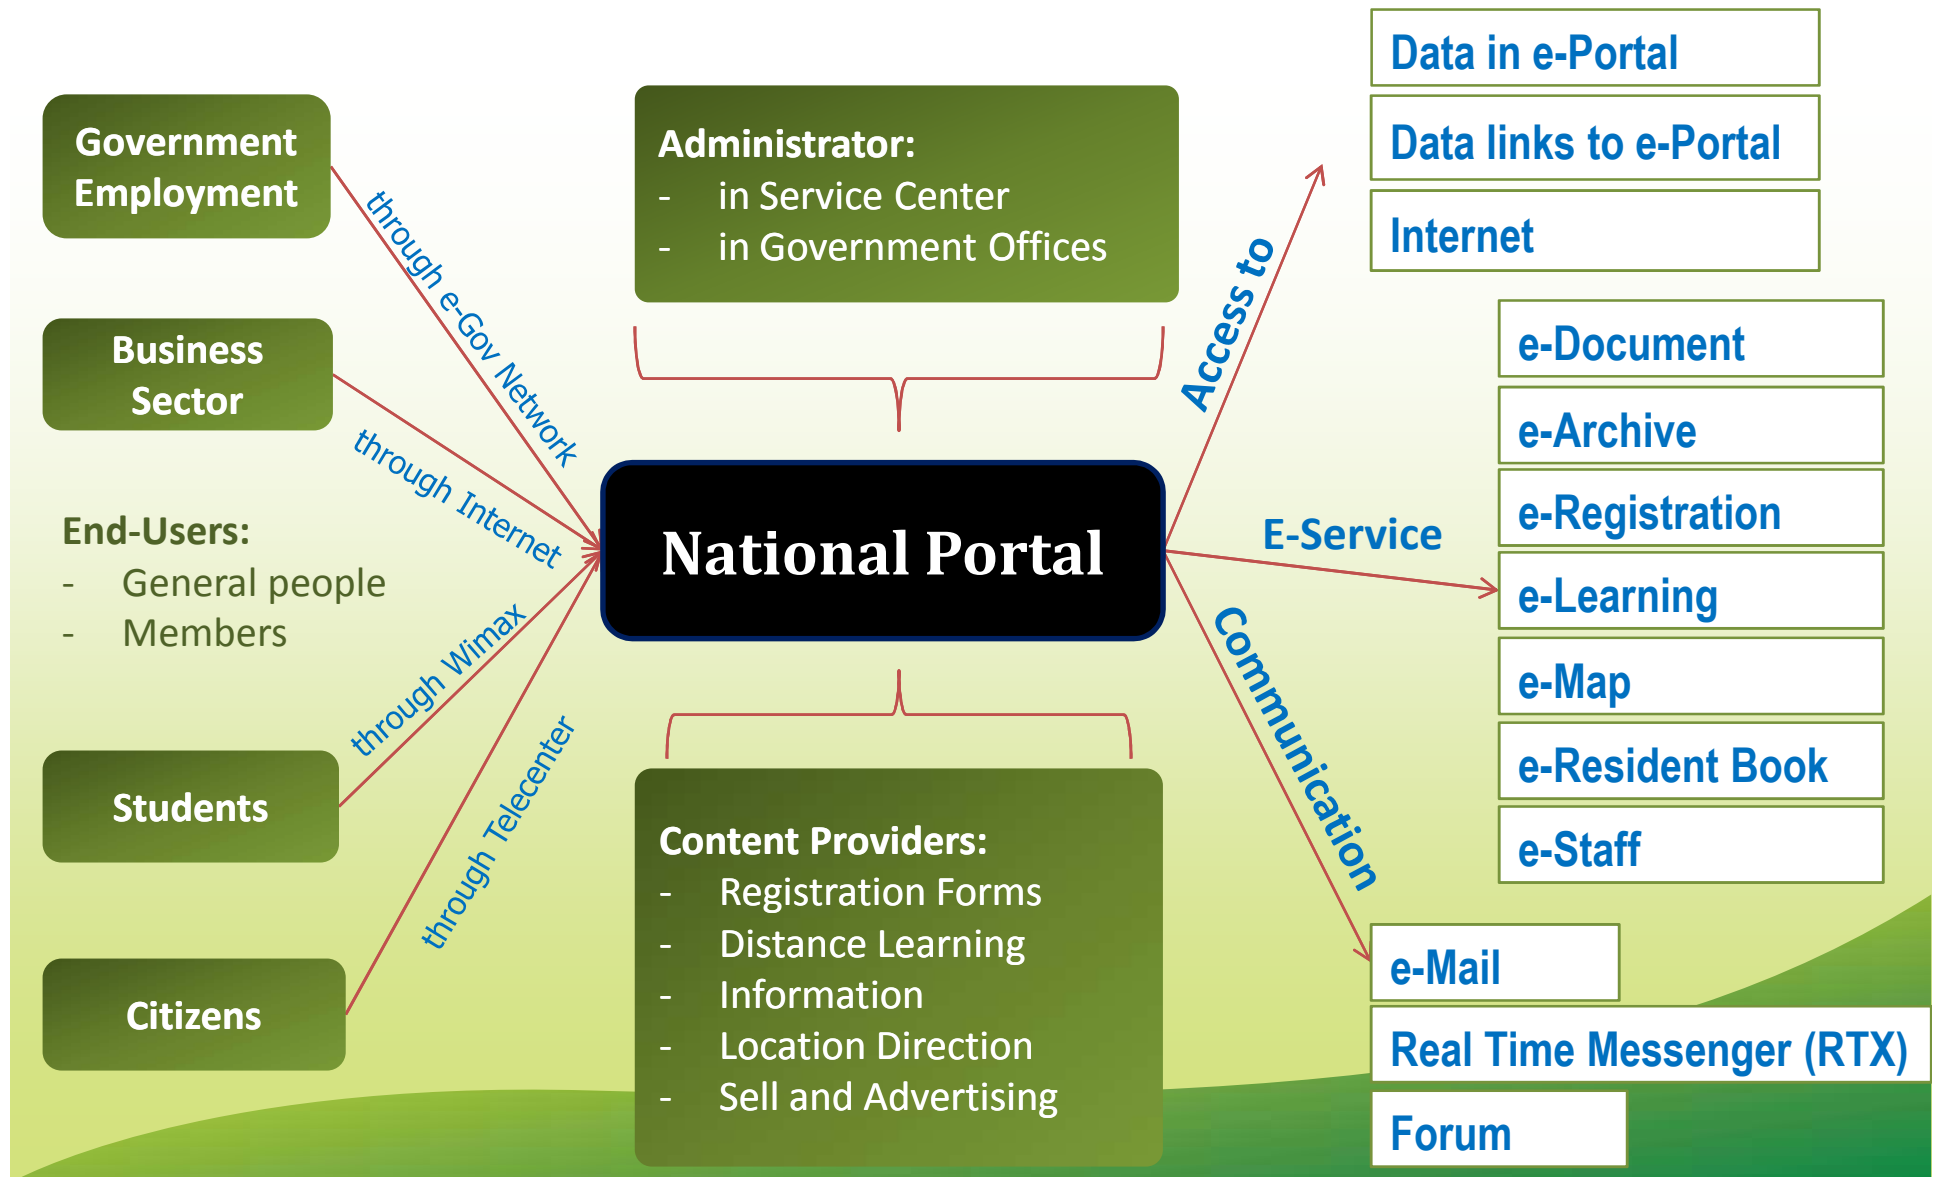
Government Employment

Business Sector

End-Users:
- General people
- Members

Students

Citizens

through e-Gov Network

through Internet

through Wimax

through Telecenter

Administrator:
- in Service Center
- in Government Offices

National Portal

Content Providers:
- Registration Forms
- Distance Learning
- Information
- Location Direction
- Sell and Advertising

Access to

Data in e-Portal

Data links to e-Portal

Internet

E-Service

e-Document

e-Archive

e-Registration

e-Learning

e-Map

e-Resident Book

e-Staff

Communication

e-Mail

Real Time Messenger (RTX)

Forum